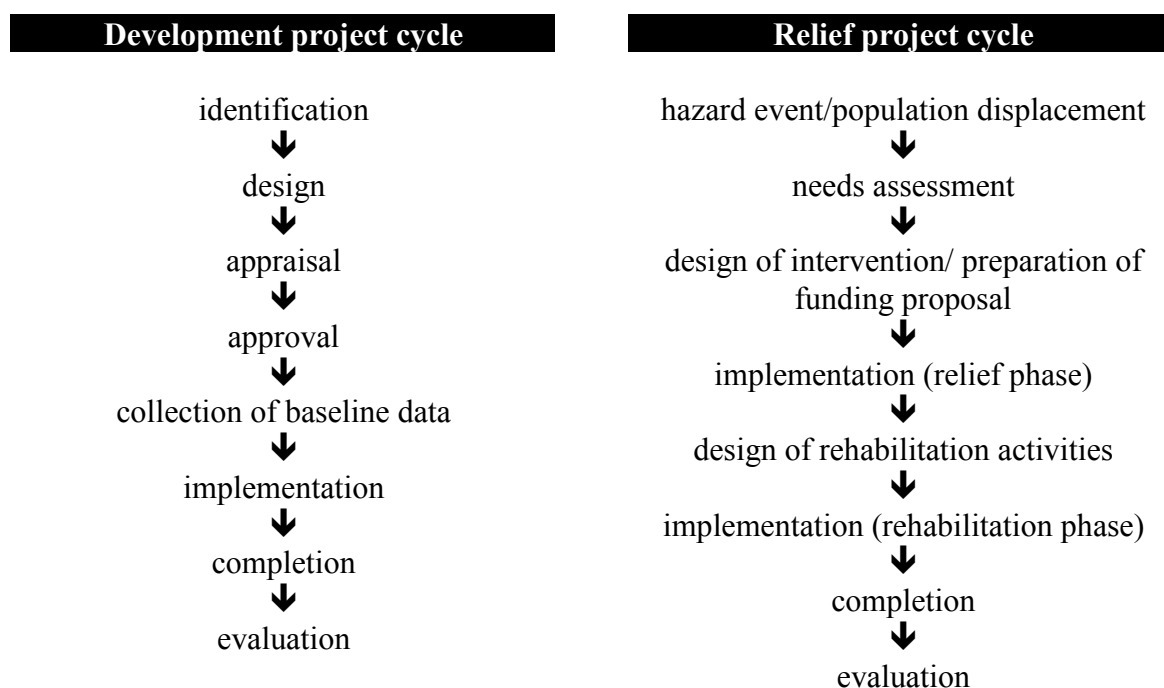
Development project cycle

identification
↓
design
↓
appraisal
↓
approval
↓
collection of baseline data
↓
implementation
↓
completion
↓
evaluation

Relief project cycle

hazard event/population displacement
↓
needs assessment
↓
design of intervention/ preparation of funding proposal
↓
implementation (relief phase)
↓
design of rehabilitation activities
↓
implementation (rehabilitation phase)
↓
completion
↓
evaluation